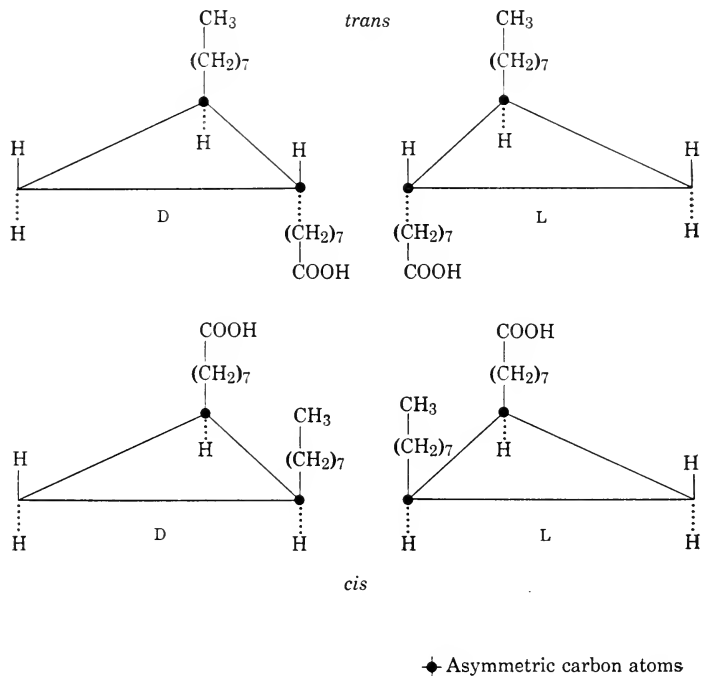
$CH_3$
$(CH_2)_7$
H
H
H
H
D
$(CH_2)_7$
COOH

trans

$CH_3$
$(CH_2)_7$
H
H
H
H
L
$(CH_2)_7$
COOH

COOH
$(CH_2)_7$
H
$CH_3$
$(CH_2)_7$
H
H
D
H

COOH
$(CH_2)_7$
$CH_3$
$(CH_2)_7$
H
H
H
L
H

cis

Asymmetric carbon atoms